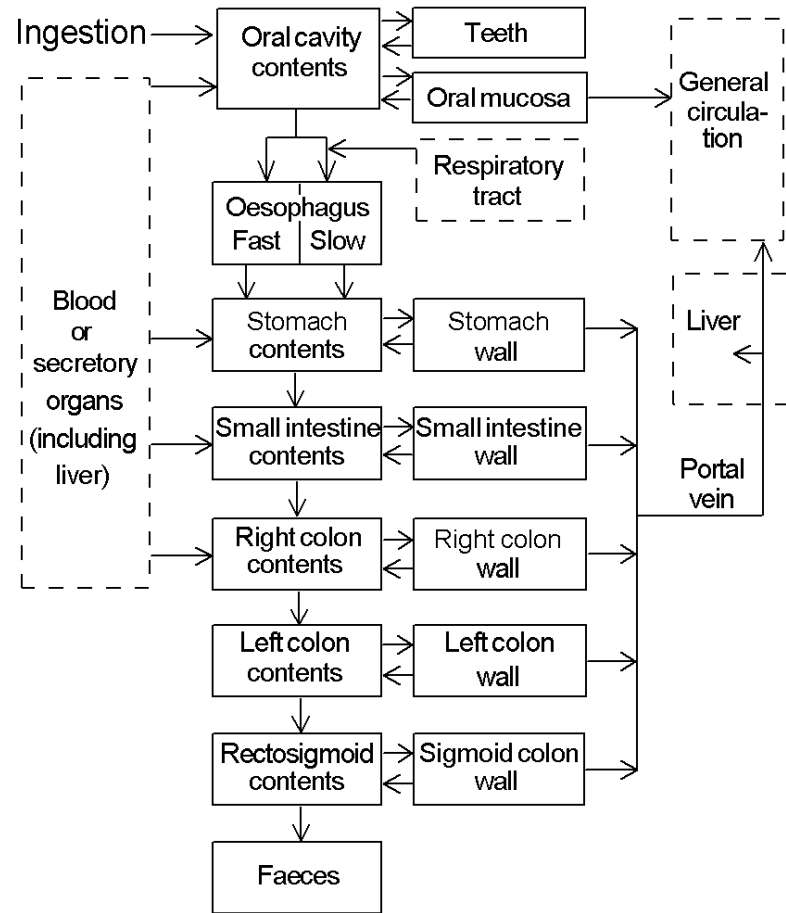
Ingestion

Oral cavity contents

Teeth

Oral mucosa

General circulation

Respiratory tract

Oesophagus
Fast Slow

Blood or secretory organs (including liver)

Stomach contents

Stomach wall

Liver

Small intestine contents

Small intestine wall

Portal vein

Right colon contents

Right colon wall

Left colon contents

Left colon wall

Rectosigmoid contents

Sigmoid colon wall

Faeces